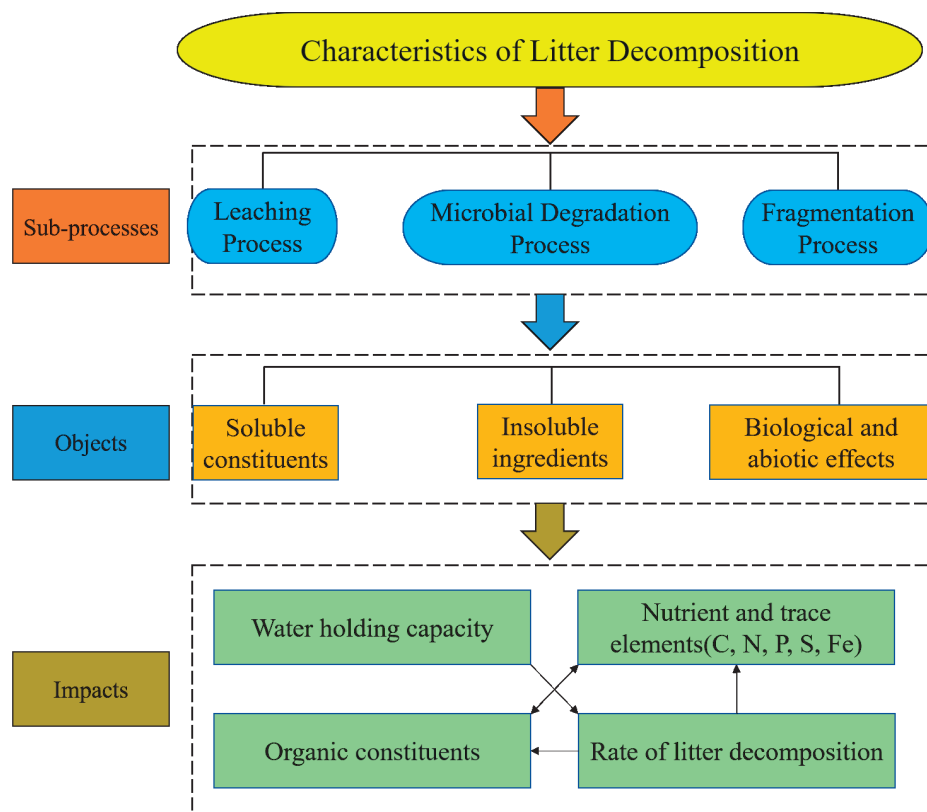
Characteristics of Litter Decomposition

Sub-processes

Leaching Process

Microbial Degradation Process

Fragmentation Process

Objects

Soluble constituents

Insoluble ingredients

Biological and abiotic effects

Impacts

Water holding capacity

Nutrient and trace elements(C, N, P, S, Fe)

Organic constituents

Rate of litter decomposition